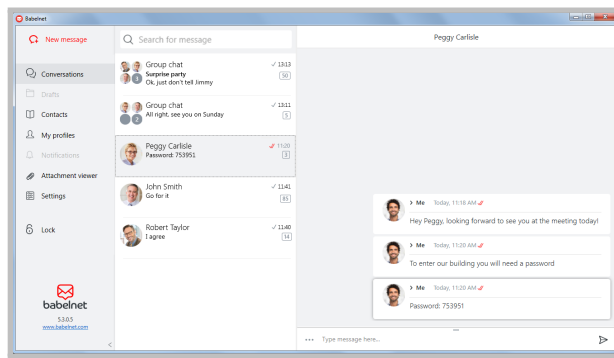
Babelnet

New message

Conversations

Drafts

Contacts

My profiles

Notifications

Attachment viewer

Settings

Lock

babelnet

5.3.0.5
www.babelnet.com

Search for message

Group chat
Surprise party
Ok, just don't tell Jimmy
13:13
50

Group chat
All right, see you on Sunday
13:11
5

Peggy Carlisle
Password: 753951
11:20
3

John Smith
Go for it
11:41
85

Robert Taylor
I agree
11:40
14

Peggy Carlisle

> Me Today, 11:18 AM
Hey Peggy, looking forward to see you at the meeting today!

> Me Today, 11:20 AM
To enter our building you will need a password

> Me Today, 11:20 AM
Password: 753951

Type message here...